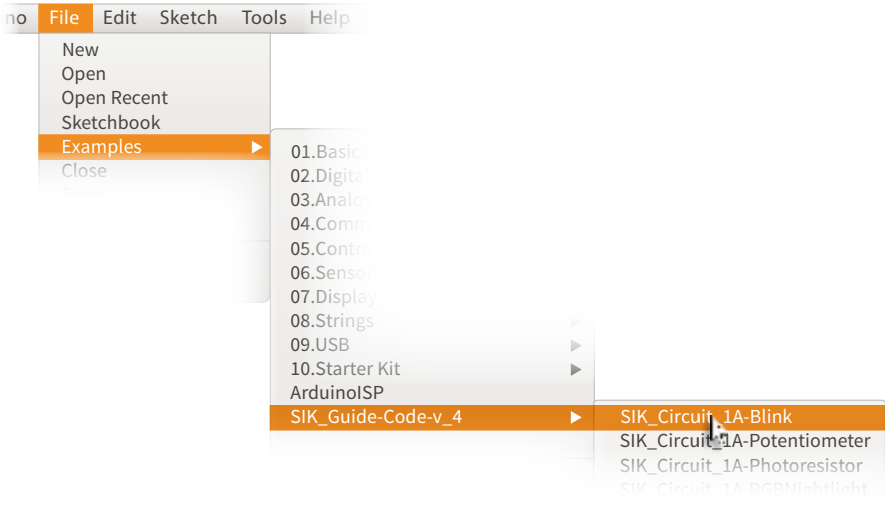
no File Edit Sketch Tools Help

New
Open
Open Recent
Sketchbook
Examples
Close

01.Basics
02.Digital
03.Analo
04.Comm
05.Contr
06.Senso
07.Display
08.Strings
09.USB
10.Starter Kit
ArduinoISP
SIK_Guide-Code-v_4

SIK_Circuit_1A-Blink
SIK_Circuit_1A-Potentiometer
SIK_Circuit_1A-Photoresistor
SIK_Circuit_1A-RGBNightlight